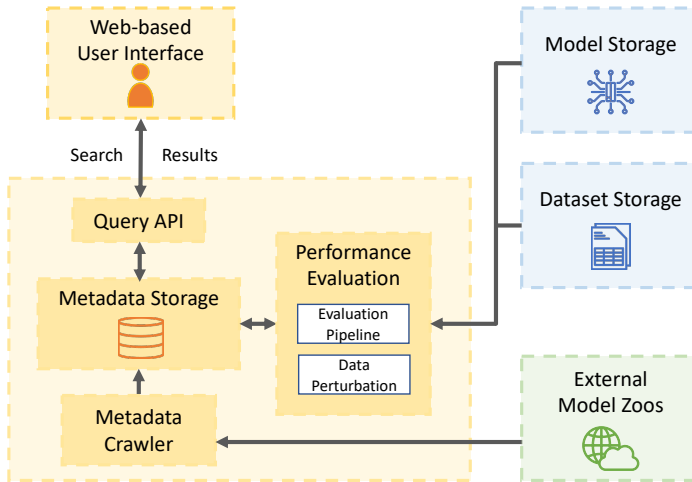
Web-based User Interface

Search

Results

Query API

Metadata Storage

Metadata Crawler

Performance Evaluation

Evaluation Pipeline

Data Perturbation

Model Storage

Dataset Storage

External Model Zoos